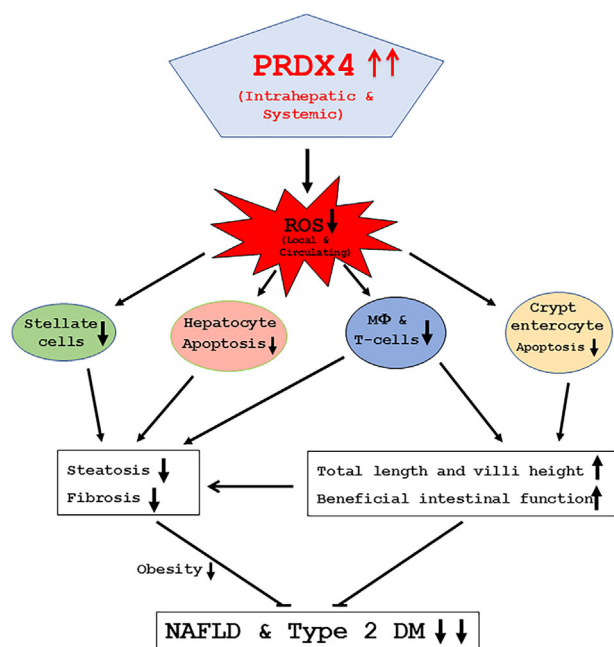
PRDX4 ↑↑
(Intrahepatic & Systemic)

ROS ↓
(Local & Circulating)

Stellate cells ↓

Hepatocyte Apoptosis ↓

MΦ & T-cells ↓

Crypt enterocyte Apoptosis ↓

Steatosis ↓
Fibrosis ↓

Total length and villi height ↑
Beneficial intestinal function ↑

Obesity ↓

NAFLD & Type 2 DM ↓↓